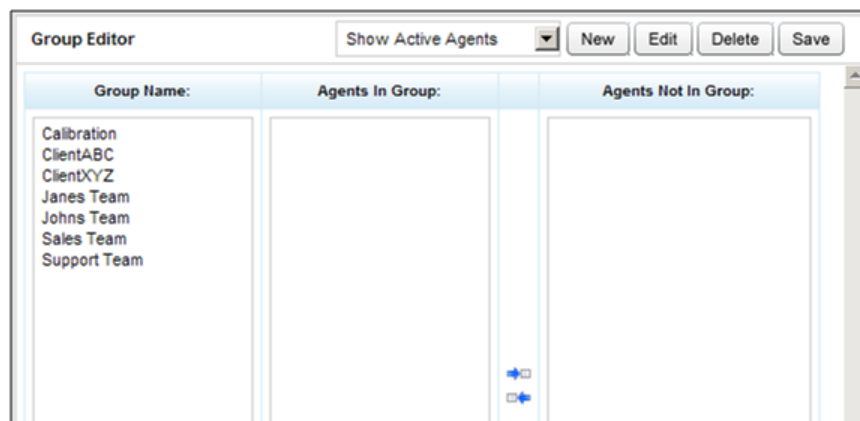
Group Editor

Show Active Agents

New Edit Delete Save

| Group Name: | Agents In Group: | Agents Not In Group: |
|---|---|---|
| Calibration<br>ClientABC<br>ClientXYZ<br>Janes Team<br>Johns Team<br>Sales Team<br>Support Team | | |